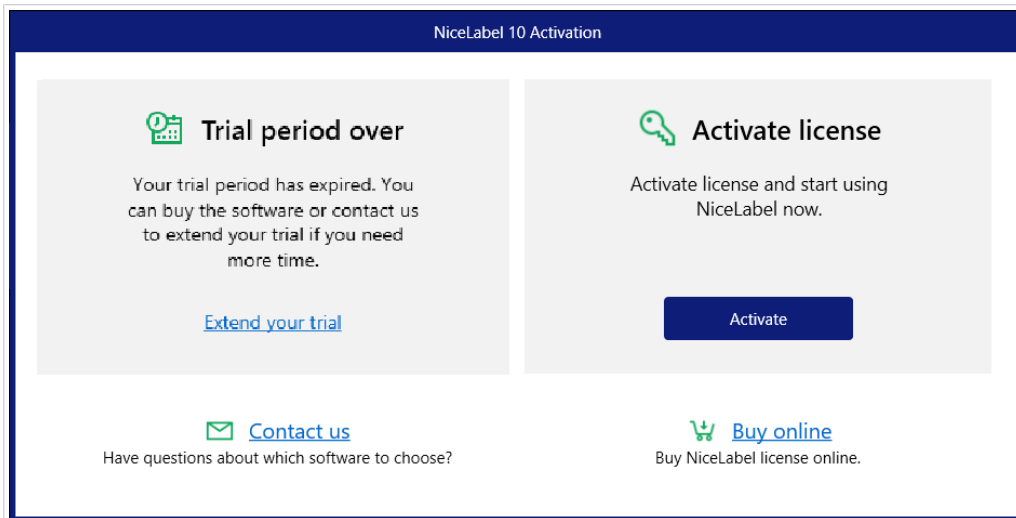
NiceLabel 10 Activation

Trial period over

Your trial period has expired. You can buy the software or contact us to extend your trial if you need more time.

Extend your trial

Activate license

Activate license and start using NiceLabel now.

Activate

Contact us
Have questions about which software to choose?

Buy online
Buy NiceLabel license online.